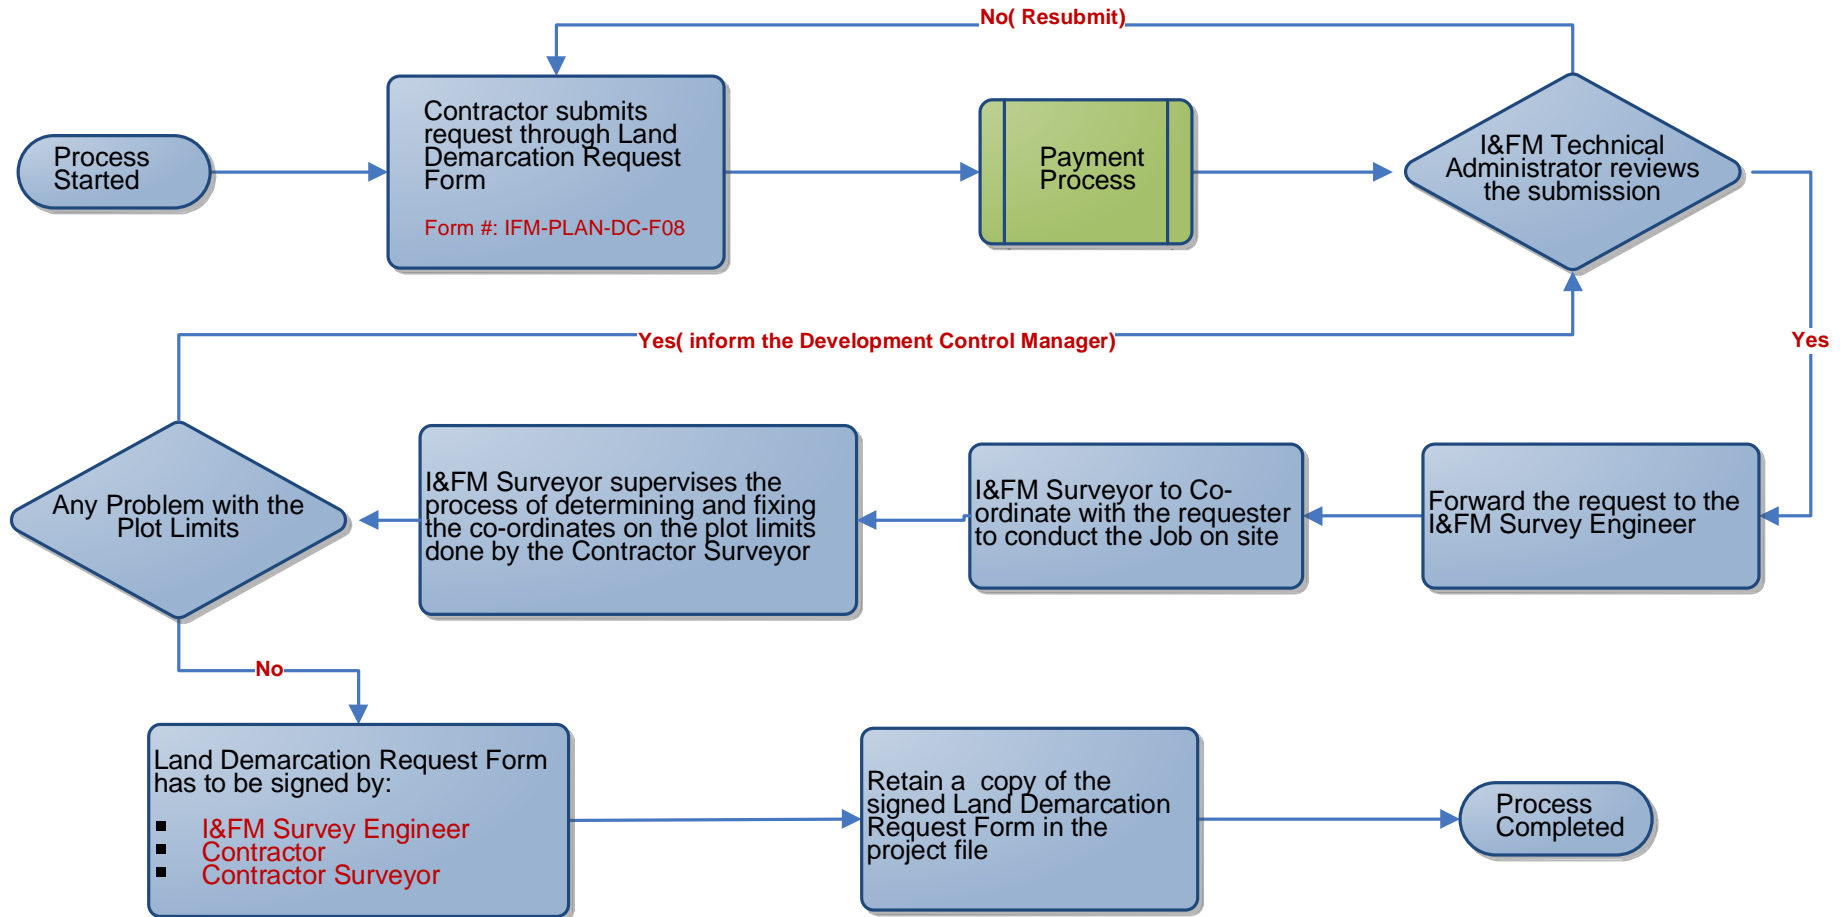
No( Resubmit)

Process Started

Contractor submits request through Land Demarcation Request Form

Form #: IFM-PLAN-DC-F08

Payment Process

I&FM Technical Administrator reviews the submission

Yes( inform the Development Control Manager)

Yes

Any Problem with the Plot Limits

I&FM Surveyor supervises the process of determining and fixing the co-ordinates on the plot limits done by the Contractor Surveyor

I&FM Surveyor to Co-ordinate with the requester to conduct the Job on site

Forward the request to the I&FM Survey Engineer

No

Land Demarcation Request Form has to be signed by:
- I&FM Survey Engineer
- Contractor
- Contractor Surveyor

Retain a copy of the signed Land Demarcation Request Form in the project file

Process Completed